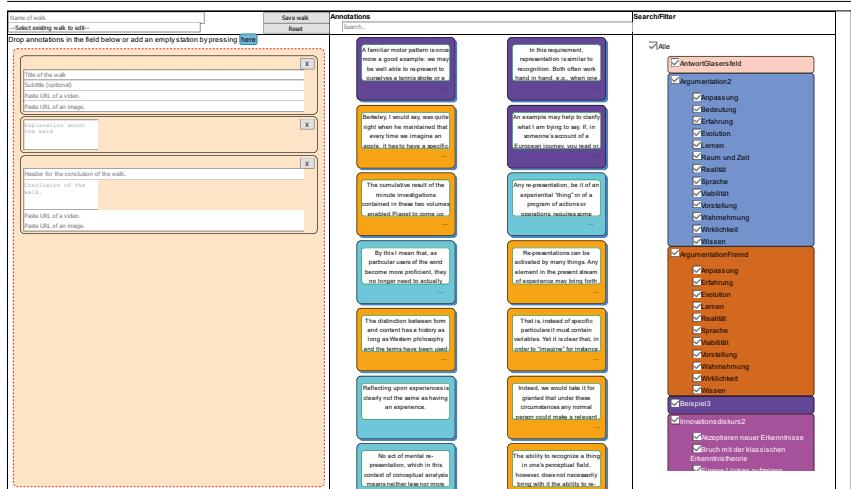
Name of walk
--Select existing walk to edit--
Save walk
Reset
Annotations
Search...
Search/Filter
Drop annotations in the field below or add an empty station by pressing here

X
Title of the walk
Subtitle (optional)
Paste URL of a video.
Paste URL of an image.

X
Explanation about the walk

X
Header for the conclusion of the walk.
Conclusion of the walk.
Paste URL of a video.
Paste URL of an image.

A familiar motor pattern is once more a good example: we may be well able to re-present to ourselves a tennis stroke or a
...

In this requirement, representation is similar to recognition. Both often work hand in hand, e.g., when one
...

Berkeley, I would say, was quite right when he maintained that every time we imagine an apple, it has to have a specific
...

An example may help to clarify what I am trying to say. If, in someone's account of a European journey, you read or
...

The cumulative result of the minute investigations contained in these two volumes enabled Piaget to come up
...

Any re-presentation, be it of an experiential "thing" or of a program of actions or operations, requires some
...

By this I mean that, as particular users of the word become more proficient, they no longer need to actually
...

Re-presentations can be activated by many things. Any element in the present stream of experience may bring forth
...

The distinction between form and content has a history as long as Western philosophy and the terms have been used
...

That is, instead of specific particulars it must contain variables. Yet it is clear that, in order to "imagine" for instance
...

Reflecting upon experience is clearly not the same as having an experience.
...

Indeed, we would take it for granted that under these circumstances any normal person could make a relevant
...

No act of mental re-presentation, which in this context of conceptual analysis means neither less nor more
...

The ability to recognize a thing in one's perceptual field, however, does not necessarily bring with it the ability to re-
...

Alle
AntwortGlasersfeld
Argumentation2
Anpassung
Bedeutung
Erfahrung
Evolution
Lernen
Raum und Zeit
Realität
Sprache
Viabilität
Vorstellung
Wahrnehmung
Wirklichkeit
Wissen
ArgumentationFremd
Anpassung
Erfahrung
Evolution
Lernen
Realität
Sprache
Viabilität
Vorstellung
Wahrnehmung
Wirklichkeit
Wissen
Beispiel3
Innovationsdiskurs2
Akzeptieren neuer Erkenntnisse
Bruch mit der klassischen Erkenntnistheorie
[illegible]